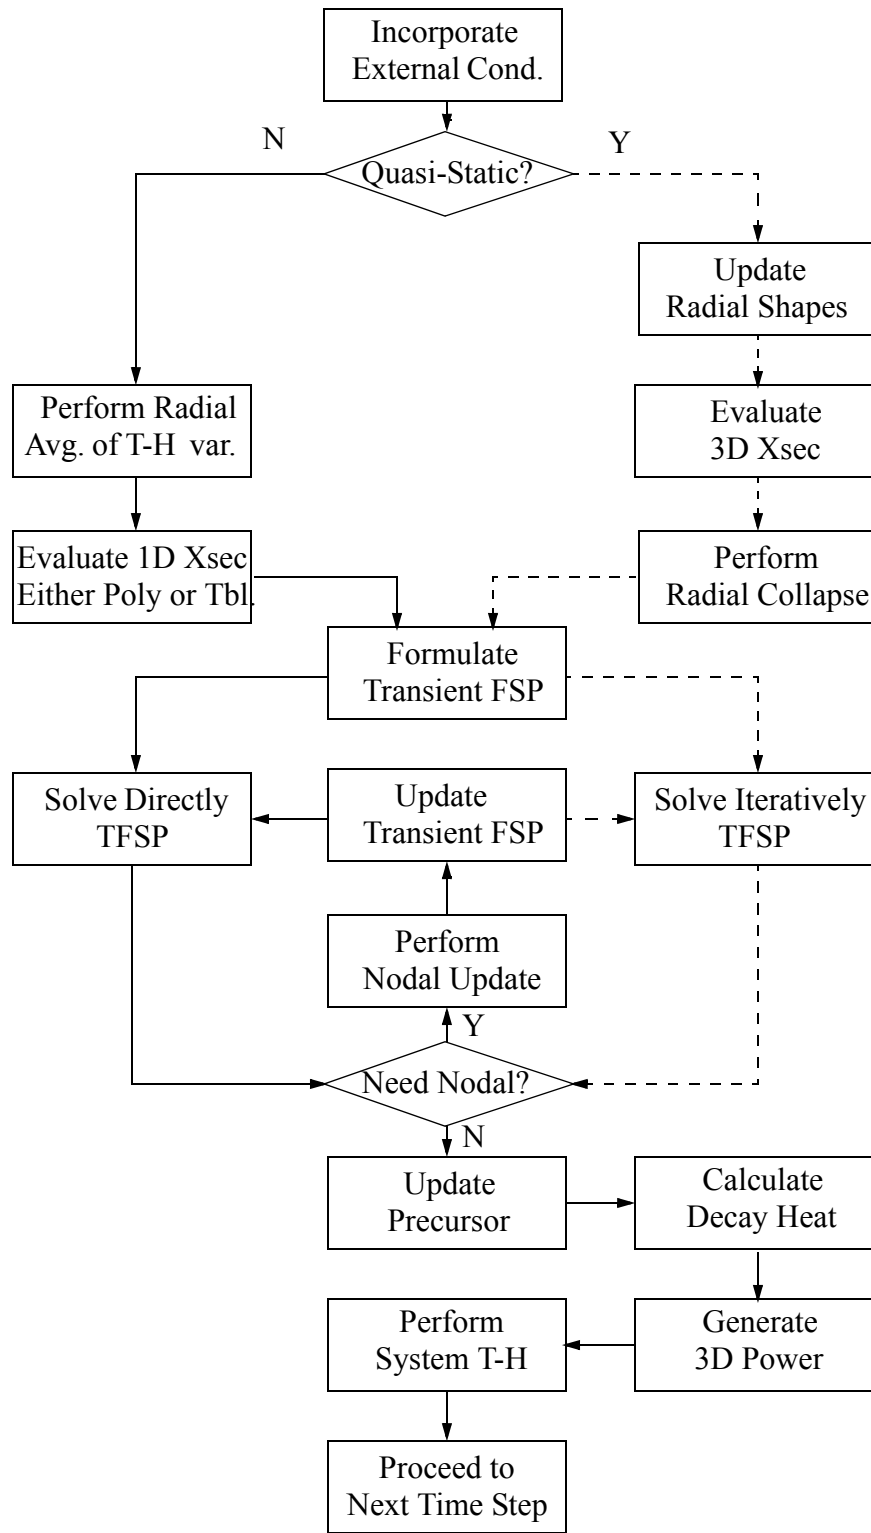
Incorporate External Cond.

N

Quasi-Static?

Y

Update Radial Shapes

Perform Radial Avg. of T-H var.

Evaluate 3D Xsec

Evaluate 1D Xsec Either Poly or Tbl.

Perform Radial Collapse

Formulate Transient FSP

Solve Directly TFSP

Update Transient FSP

Solve Iteratively TFSP

Perform Nodal Update

Y

Need Nodal?

N

Update Precursor

Calculate Decay Heat

Perform System T-H

Generate 3D Power

Proceed to Next Time Step